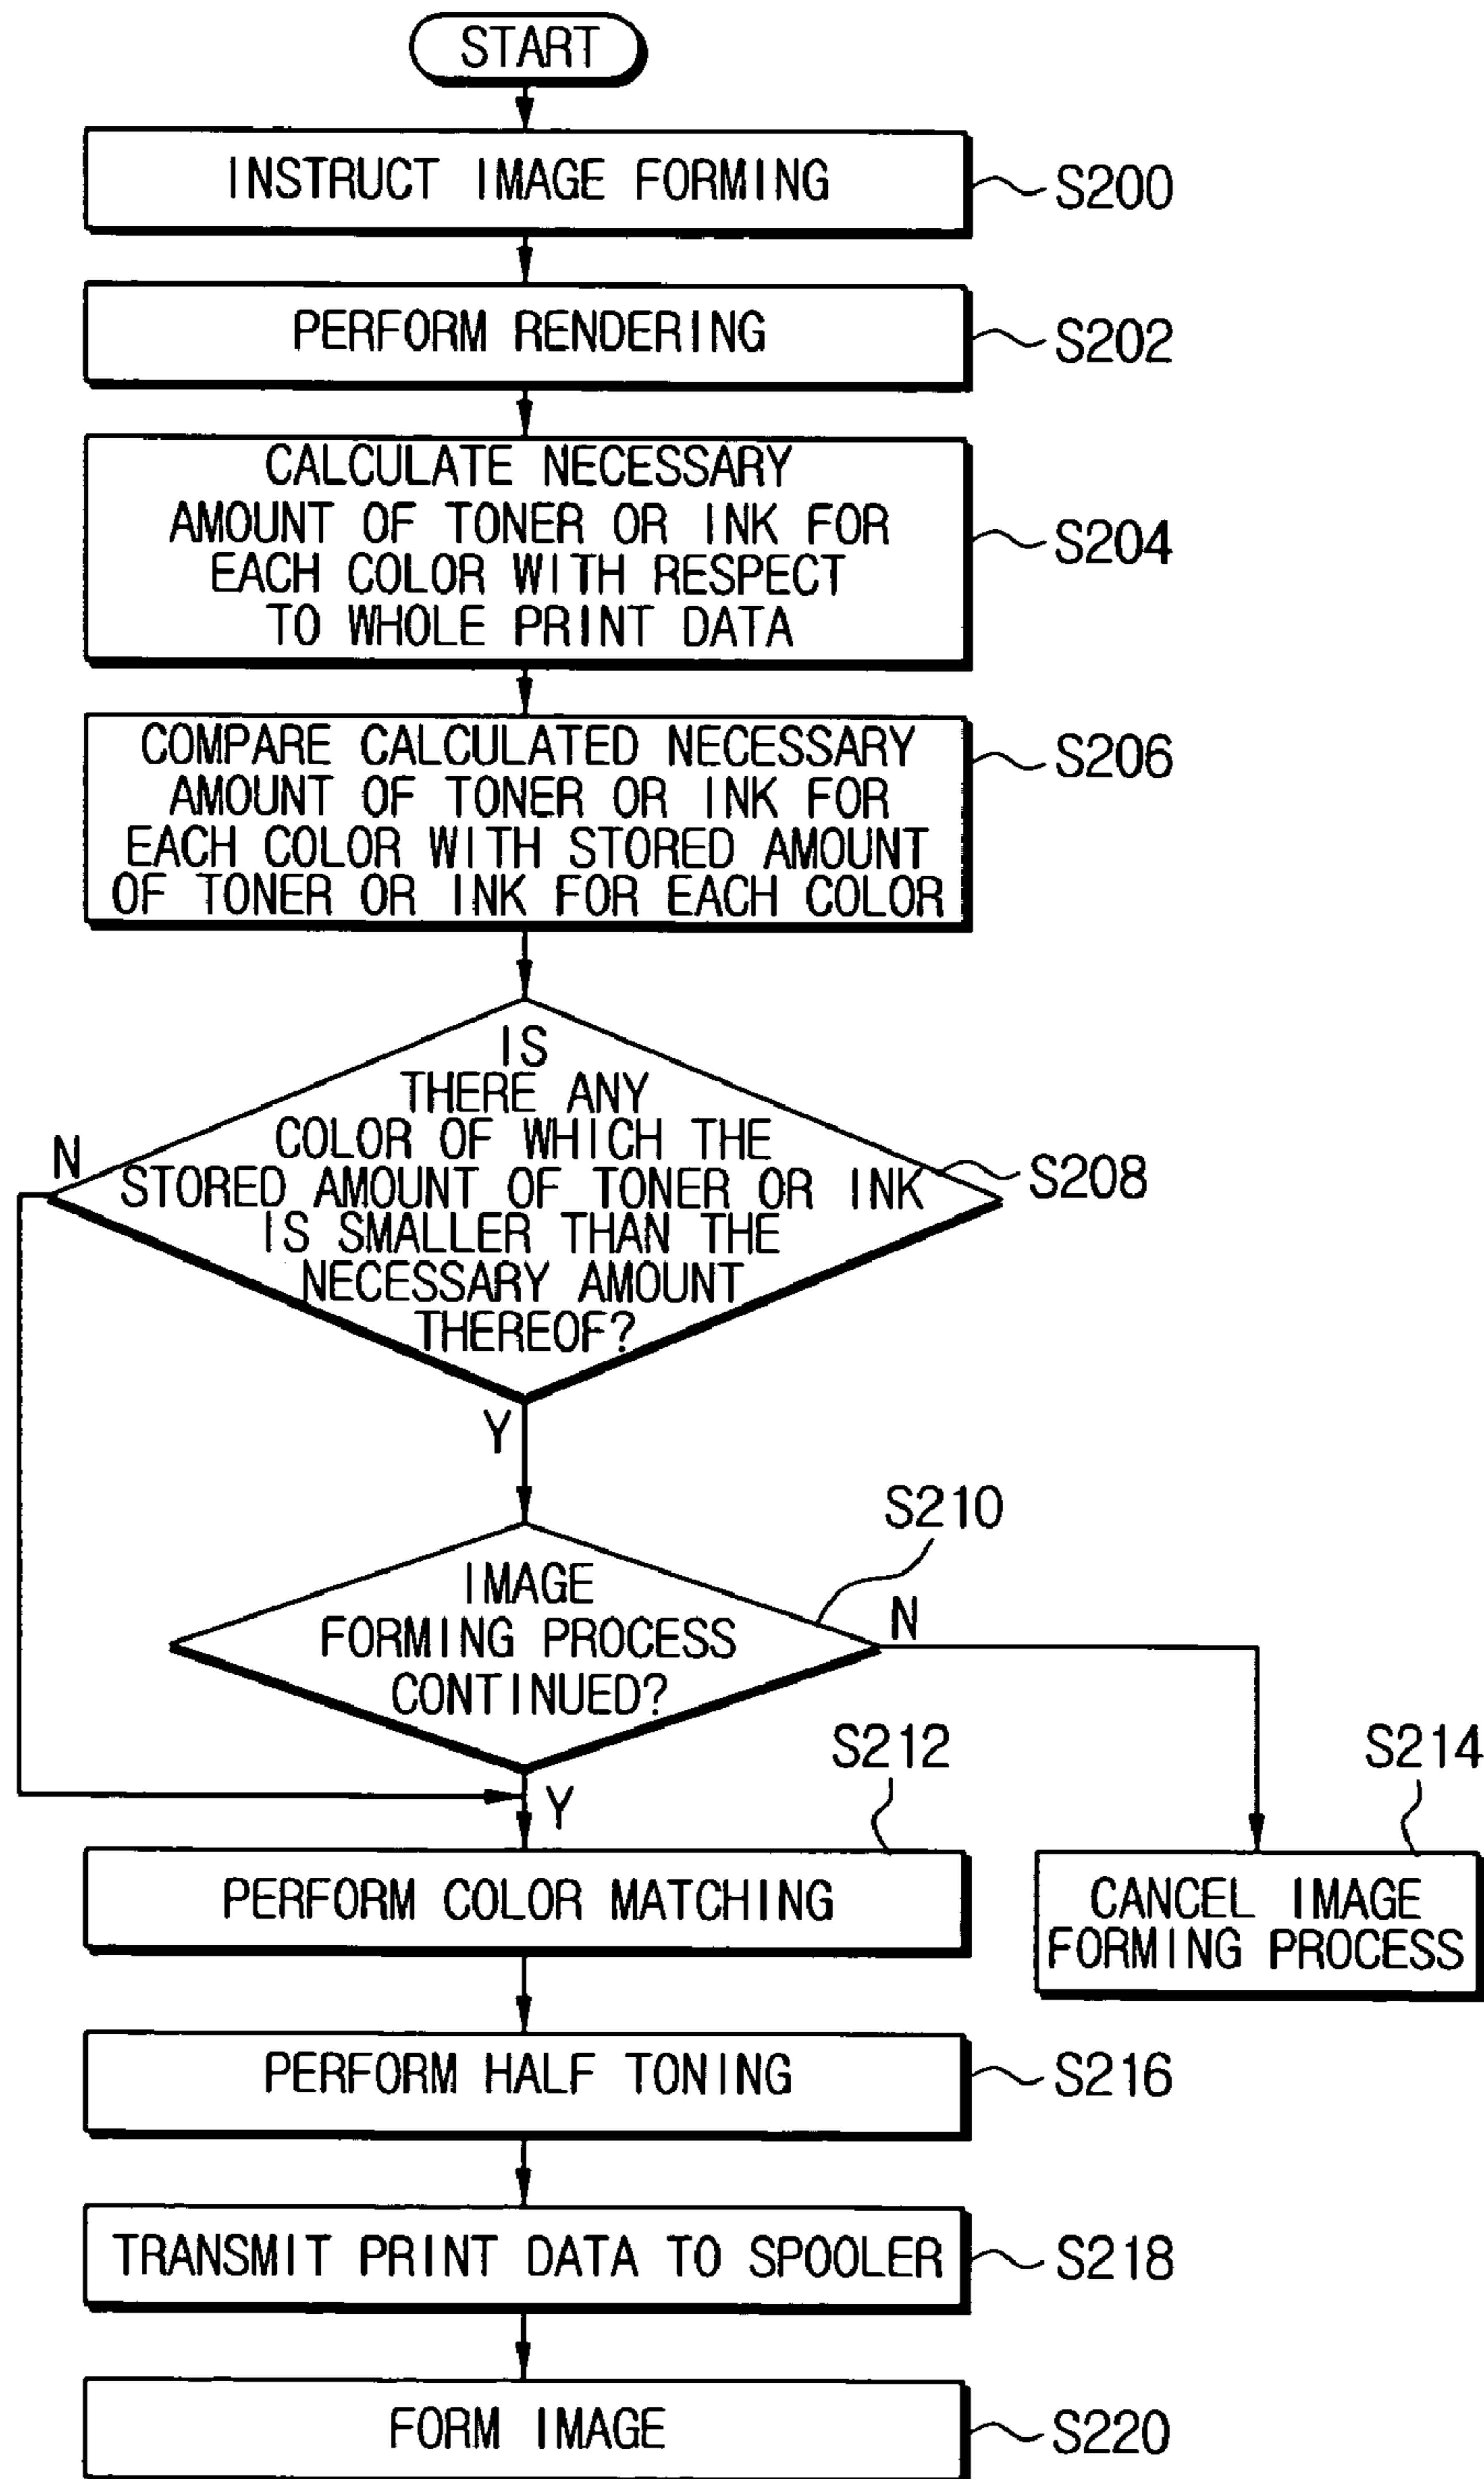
START

INSTRUCT IMAGE FORMING
S200

PERFORM RENDERING
S202

CALCULATE NECESSARY AMOUNT OF TONER OR INK FOR EACH COLOR WITH RESPECT TO WHOLE PRINT DATA
S204

COMPARE CALCULATED NECESSARY AMOUNT OF TONER OR INK FOR EACH COLOR WITH STORED AMOUNT OF TONER OR INK FOR EACH COLOR
S206

IS THERE ANY COLOR OF WHICH THE STORED AMOUNT OF TONER OR INK IS SMALLER THAN THE NECESSARY AMOUNT THEREOF?
S208
N
Y

S210
IMAGE FORMING PROCESS CONTINUED?
N
Y

S212
PERFORM COLOR MATCHING

S214
CANCEL IMAGE FORMING PROCESS

PERFORM HALF TONING
S216

TRANSMIT PRINT DATA TO SPOOLER
S218

FORM IMAGE
S220